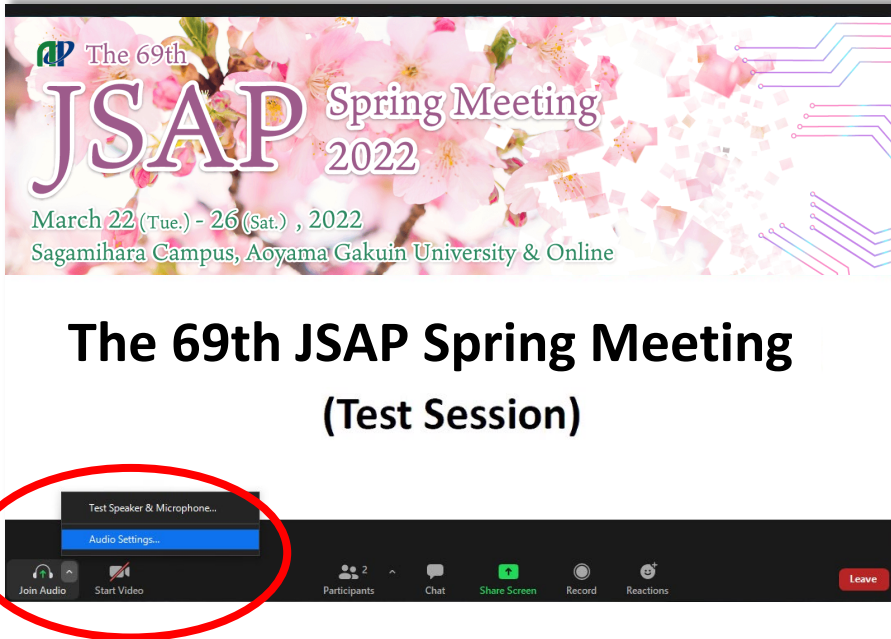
The 69th
JSAP Spring Meeting 2022
March 22 (Tue.) - 26 (Sat.) , 2022
Sagamihara Campus, Aoyama Gakuin University & Online

The 69th JSAP Spring Meeting
(Test Session)

Test Speaker & Microphone...
Audio Settings...

Join Audio
Start Video
2
Participants
Chat
Share Screen
Record
Reactions
Leave